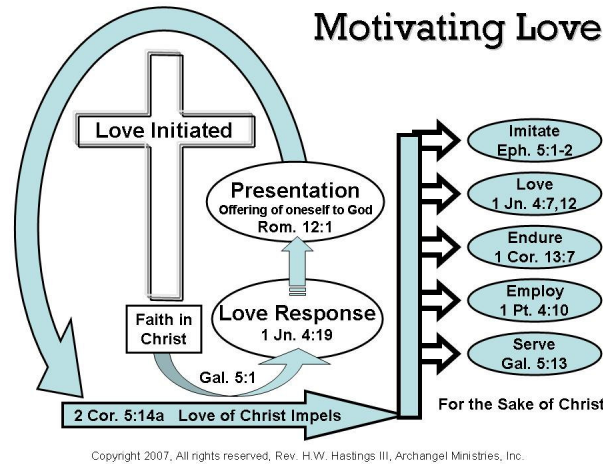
Motivating Love

Love Initiated

Presentation
Offering of oneself to God
Rom. 12:1

Love Response
1 Jn. 4:19

Faith in Christ

Gal. 5:1

2 Cor. 5:14a Love of Christ Impels

Imitate
Eph. 5:1-2

Love
1 Jn. 4:7,12

Endure
1 Cor. 13:7

Employ
1 Pt. 4:10

Serve
Gal. 5:13

For the Sake of Christ

Copyright 2007, All rights reserved, Rev. H.W. Hastings III, Archangel Ministries, Inc.